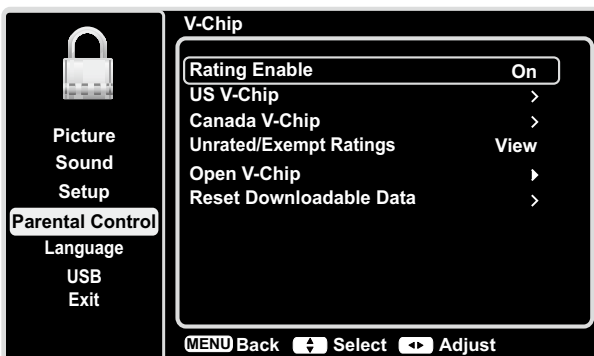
Picture
Sound
Setup
Parental Control
Language
USB
Exit

V-Chip

| | |
|---|---|
| Rating Enable | On |
| US V-Chip | > |
| Canada V-Chip | > |
| Unrated/Exempt Ratings | View |
| Open V-Chip | ▸ |
| Reset Downloadable Data | > |

MENU Back Select Adjust